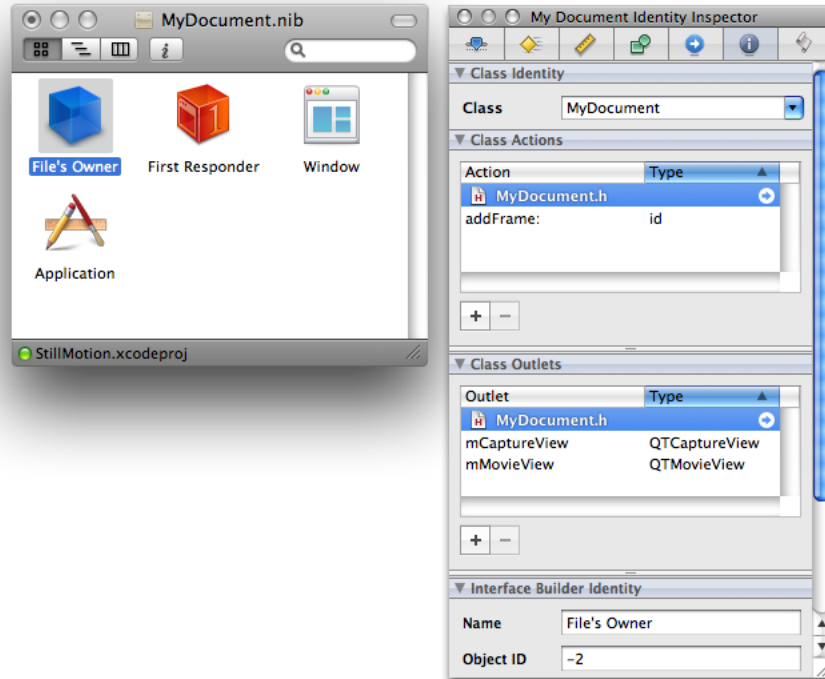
MyDocument.nib

File's Owner

First Responder

Window

Application

StillMotion.xcodeproj

My Document Identity Inspector

Class Identity

Class MyDocument

Class Actions

| Action | Type |
|---|---|
| MyDocument.h | |
| addFrame: | id |

+ −

Class Outlets

| Outlet | Type |
|---|---|
| MyDocument.h | |
| mCaptureView | QTCaptureView |
| mMovieView | QTMovieView |

+ −

Interface Builder Identity

Name File's Owner

Object ID −2